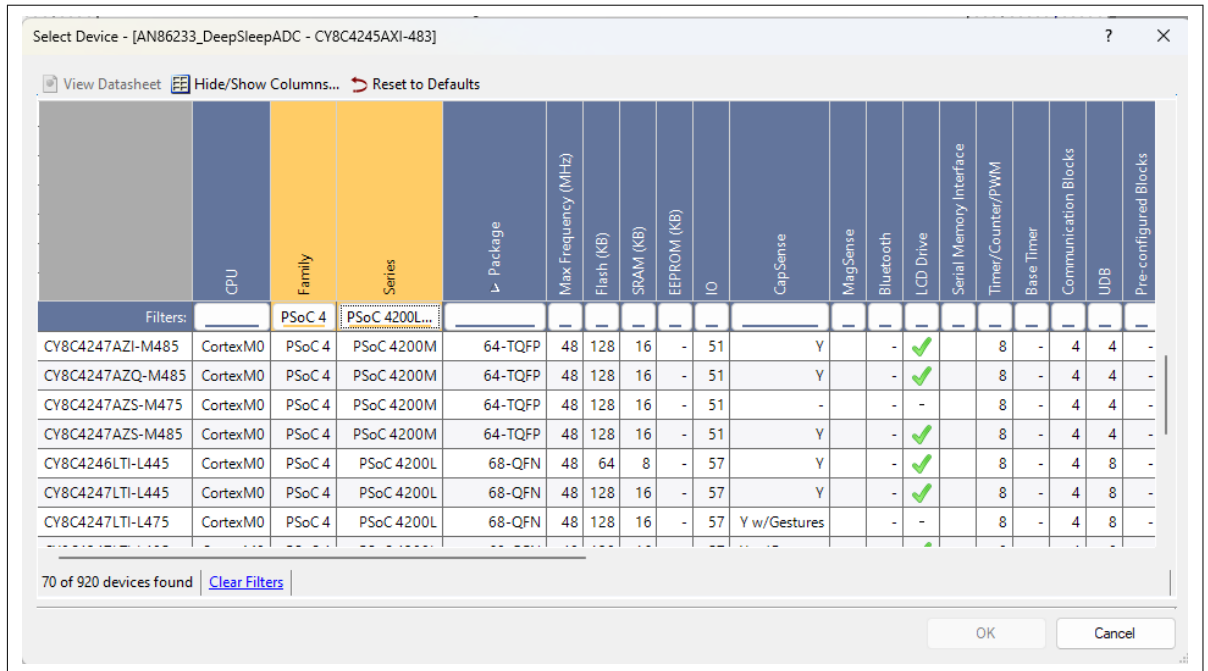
Select Device - [AN86233_DeepSleepADC - CY8C4245AXI-483]

? ✕

View Datasheet Hide/Show Columns... Reset to Defaults

| | CPU | Family | Series | Package | Max Frequency (MHz) | Flash (KB) | SRAM (KB) | EEPROM (KB) | IO | CapSense | MagSense | Bluetooth | LCD Drive | Serial Memory Interface | Timer/Counter/PWM | Base Timer | Communication Blocks | UDB | Pre-configured Blocks |
|---|---|---|---|---|---|---|---|---|---|---|---|---|---|---|---|---|---|---|---|
| Filters: | | PSoC 4 | PSoC 4200L... | | | | | | | | | | | | | | | | |
| CY8C4247AZI-M485 | CortexM0 | PSoC 4 | PSoC 4200M | 64-TQFP | 48 | 128 | 16 | - | 51 | Y | | - | ✓ | | 8 | - | 4 | 4 | - |
| CY8C4247AZQ-M485 | CortexM0 | PSoC 4 | PSoC 4200M | 64-TQFP | 48 | 128 | 16 | - | 51 | Y | | - | ✓ | | 8 | - | 4 | 4 | - |
| CY8C4247AZS-M475 | CortexM0 | PSoC 4 | PSoC 4200M | 64-TQFP | 48 | 128 | 16 | - | 51 | - | | - | - | | 8 | - | 4 | 4 | - |
| CY8C4247AZS-M485 | CortexM0 | PSoC 4 | PSoC 4200M | 64-TQFP | 48 | 128 | 16 | - | 51 | Y | | - | ✓ | | 8 | - | 4 | 4 | - |
| CY8C4246LTI-L445 | CortexM0 | PSoC 4 | PSoC 4200L | 68-QFN | 48 | 64 | 8 | - | 57 | Y | | - | ✓ | | 8 | - | 4 | 8 | - |
| CY8C4247LTI-L445 | CortexM0 | PSoC 4 | PSoC 4200L | 68-QFN | 48 | 128 | 16 | - | 57 | Y | | - | ✓ | | 8 | - | 4 | 8 | - |
| CY8C4247LTI-L475 | CortexM0 | PSoC 4 | PSoC 4200L | 68-QFN | 48 | 128 | 16 | - | 57 | Y w/Gestures | | - | - | | 8 | - | 4 | 8 | - |

70 of 920 devices found | Clear Filters

OK Cancel